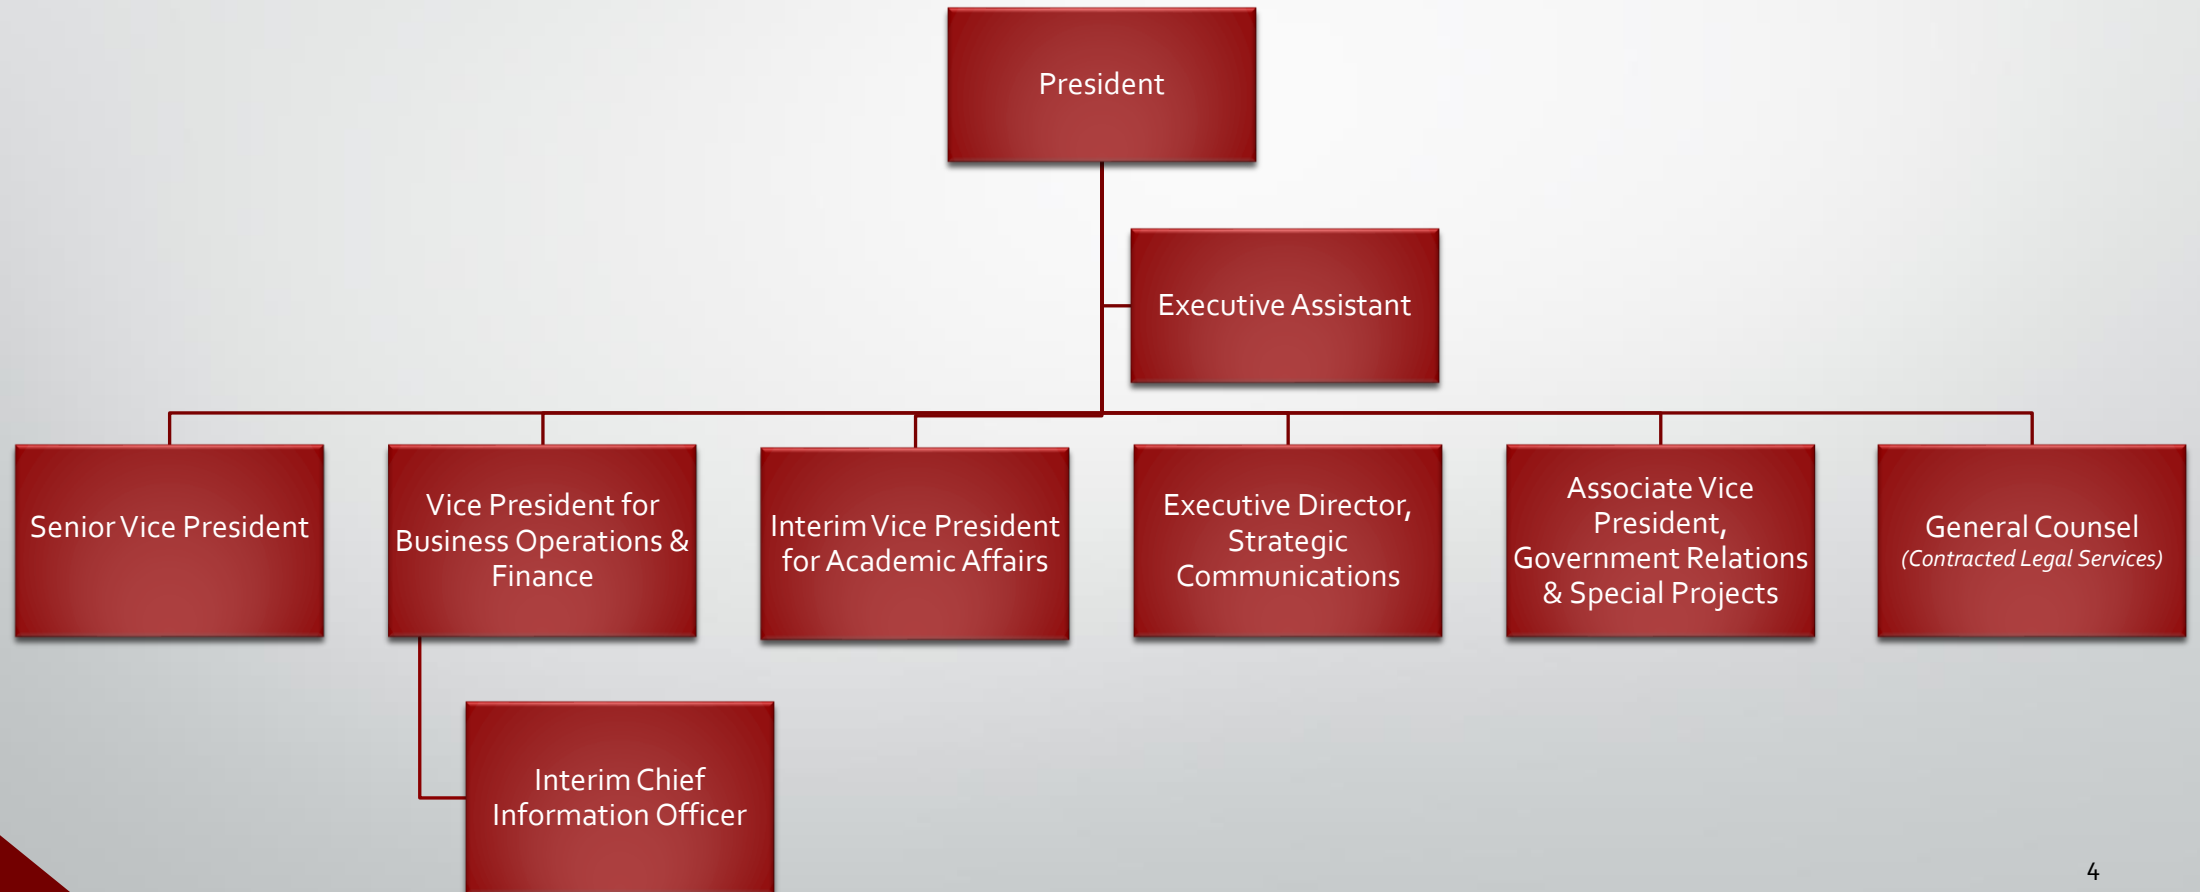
President

Executive Assistant

Senior Vice President

Vice President for Business Operations & Finance

Interim Vice President for Academic Affairs

Executive Director, Strategic Communications

Associate Vice President, Government Relations & Special Projects

General Counsel
(Contracted Legal Services)

Interim Chief Information Officer

4